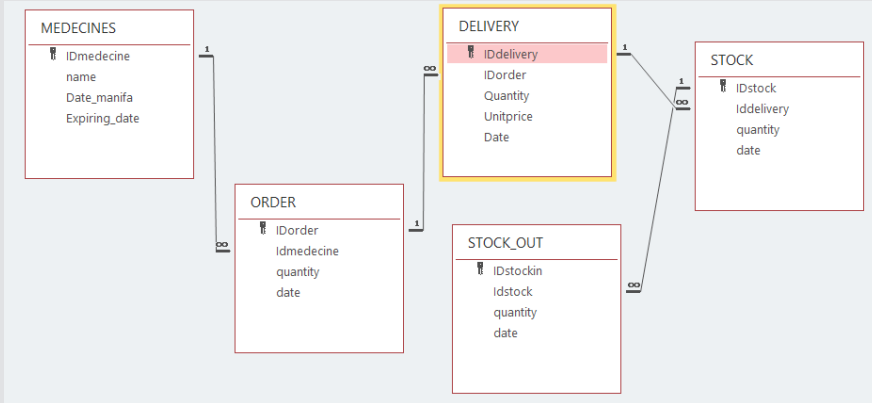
MEDECINES
IDmedecine
name
Date_manifa
Expiring_date

DELIVERY
IDdelivery
IDorder
Quantity
Unitprice
Date

STOCK
IDstock
Iddelivery
quantity
date

ORDER
IDorder
Idmedecine
quantity
date

STOCK_OUT
IDstockin
Idstock
quantity
date

1
∞
1
∞
1
1
∞
∞